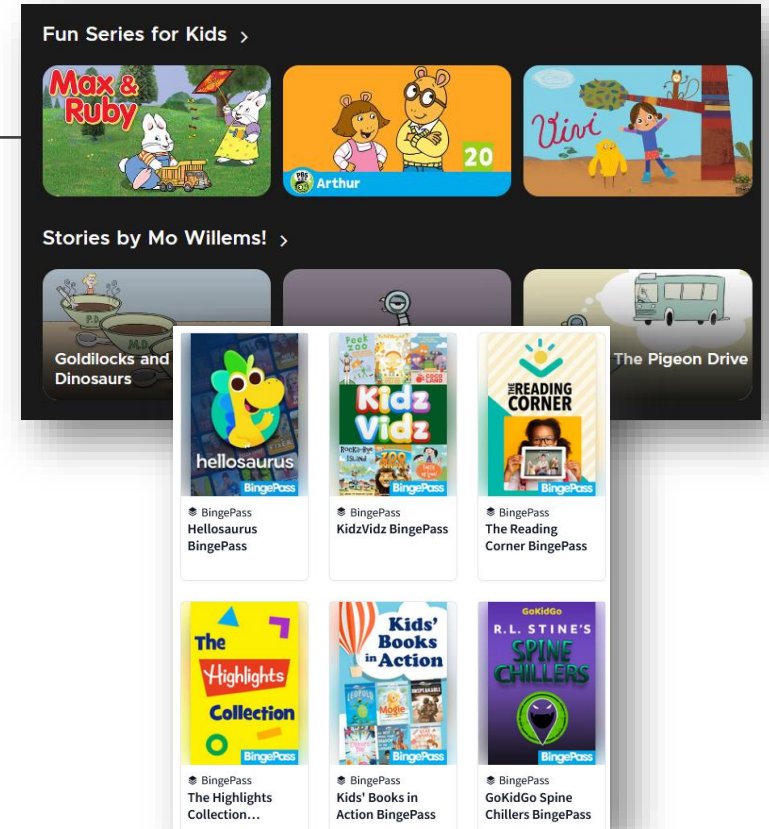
Fun Series for Kids >

Max & Ruby

Arthur 20

Vivi

Stories by Mo Willems! >

Goldilocks and Dinosaurs

The Pigeon Drive

hellosaurus BingePass

BingePass
Hellosaurus BingePass

Kidz Vidz BingePass

BingePass
KidzVidz BingePass

THE READING CORNER BingePass

BingePass
The Reading Corner BingePass

The Highlights Collection BingePass

BingePass
The Highlights Collection...

Kids' Books in Action BingePass

BingePass
Kids' Books in Action BingePass

GoKidGo R.L. STINE'S SPINE CHILLERS BingePass

BingePass
GoKidGo Spine Chillers BingePass